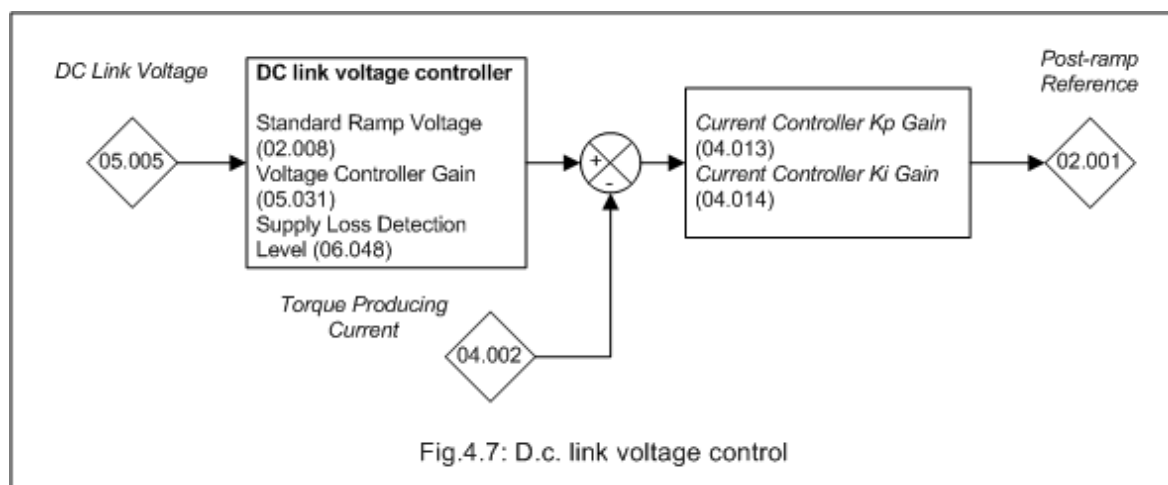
DC Link Voltage

05.005

DC link voltage controller

Standard Ramp Voltage (02.008)
Voltage Controller Gain (05.031)
Supply Loss Detection Level (06.048)

+
-

Torque Producing Current

04.002

Current Controller Kp Gain (04.013)
Current Controller Ki Gain (04.014)

Post-ramp Reference

02.001

Fig.4.7: D.c. link voltage control